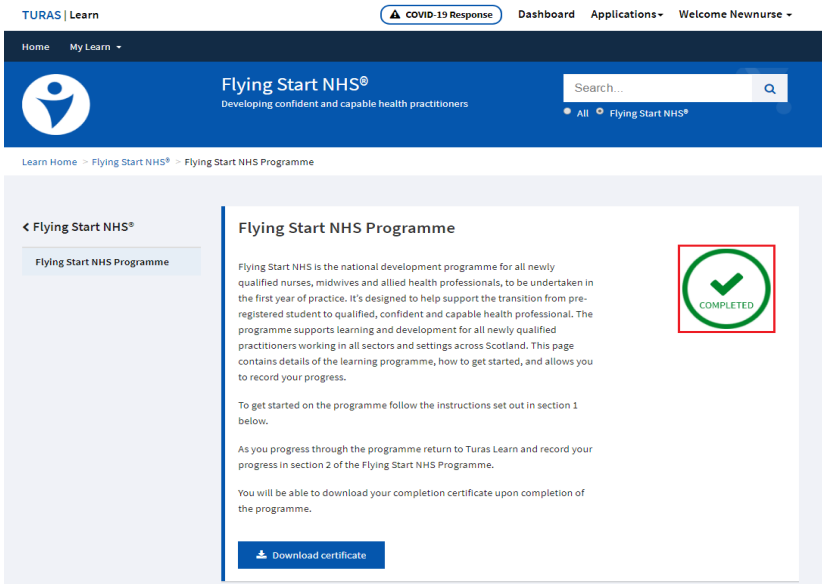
TURAS | Learn

COVID-19 Response Dashboard Applications Welcome Newnurse

Home My Learn

Flying Start NHS®
Developing confident and capable health practitioners

Search...

All Flying Start NHS®

Learn Home > Flying Start NHS® > Flying Start NHS Programme

< Flying Start NHS®

Flying Start NHS Programme

Flying Start NHS Programme

COMPLETED

Flying Start NHS is the national development programme for all newly qualified nurses, midwives and allied health professionals, to be undertaken in the first year of practice. It's designed to help support the transition from pre-registered student to qualified, confident and capable health professional. The programme supports learning and development for all newly qualified practitioners working in all sectors and settings across Scotland. This page contains details of the learning programme, how to get started, and allows you to record your progress.

To get started on the programme follow the instructions set out in section 1 below.

As you progress through the programme return to Turas Learn and record your progress in section 2 of the Flying Start NHS Programme.

You will be able to download your completion certificate upon completion of the programme.

Download certificate